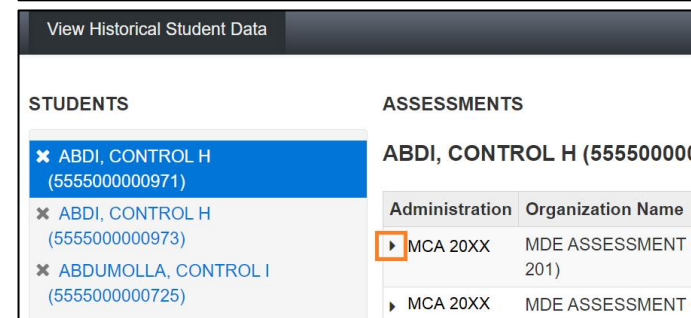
View Historical Student Data

STUDENTS

✖ ABDI, CONTROL H (5555000000971)

✖ ABDI, CONTROL H (5555000000973)

✖ ABDUMOLLA, CONTROL I (5555000000725)

ASSESSMENTS

ABDI, CONTROL H (555500000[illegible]

| Administration | Organization Name |
|---|---|
| MCA 20XX | MDE ASSESSMENT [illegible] 201) |
| MCA 20XX | MDE ASSESSMENT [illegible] |